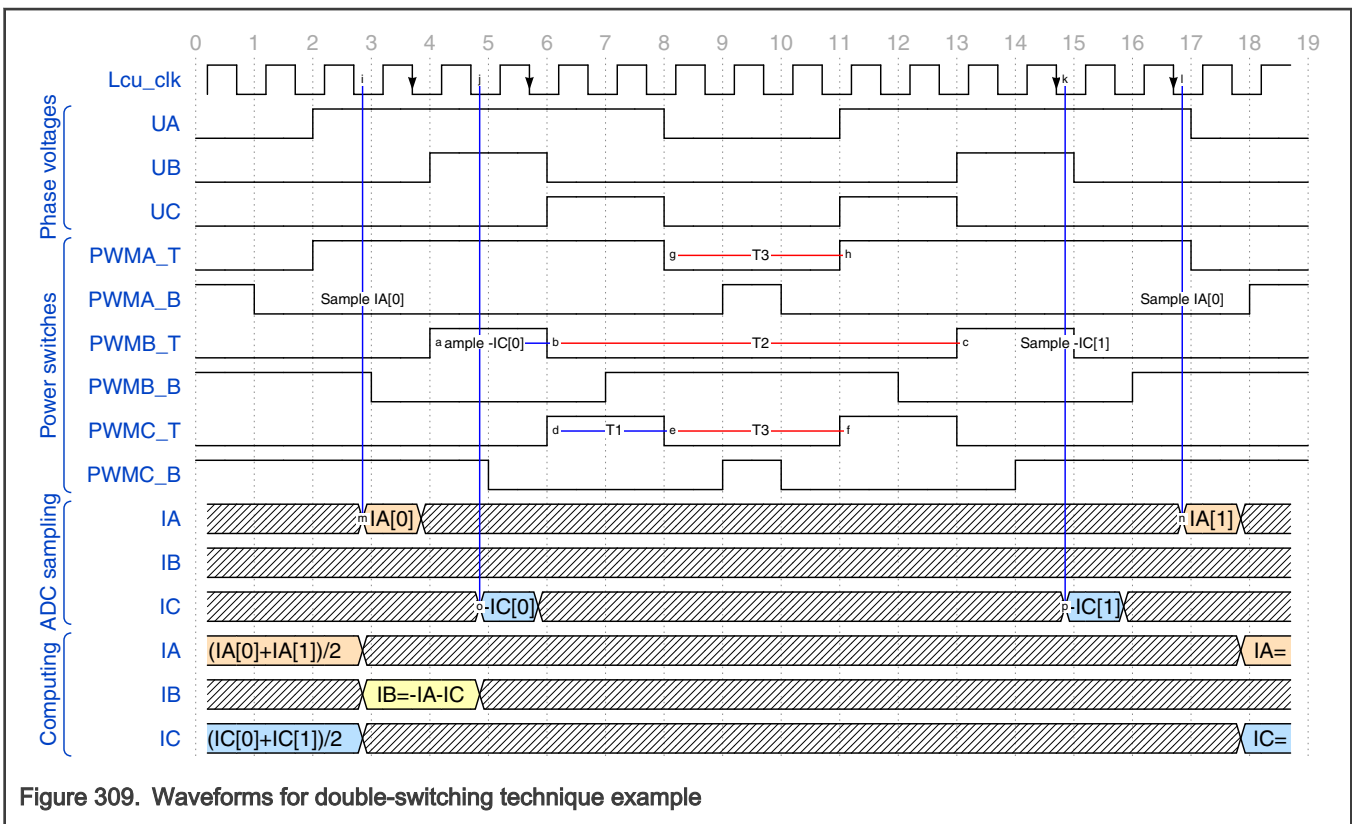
0 1 2 3 4 5 6 7 8 9 10 11 12 13 14 15 16 17 18 19

Lcu_clk

i j k l

Phase voltages

UA

UB

UC

Power switches

PWMA_T

g T3 h

PWMA_B

Sample IA[0]

Sample IA[0]

PWMB_T

a ample -IC[0] b T2 c Sample -IC[1]

PWMB_B

PWMC_T

d T1 e T3 f

PWMC_B

ADC sampling

IA

m IA[0]

n IA[1]

IB

IC

o -IC[0]

p -IC[1]

Computing

IA

(IA[0]+IA[1])/2

IA=

IB

IB=-IA-IC

IC

(IC[0]+IC[1])/2

IC=

Figure 309. Waveforms for double-switching technique example